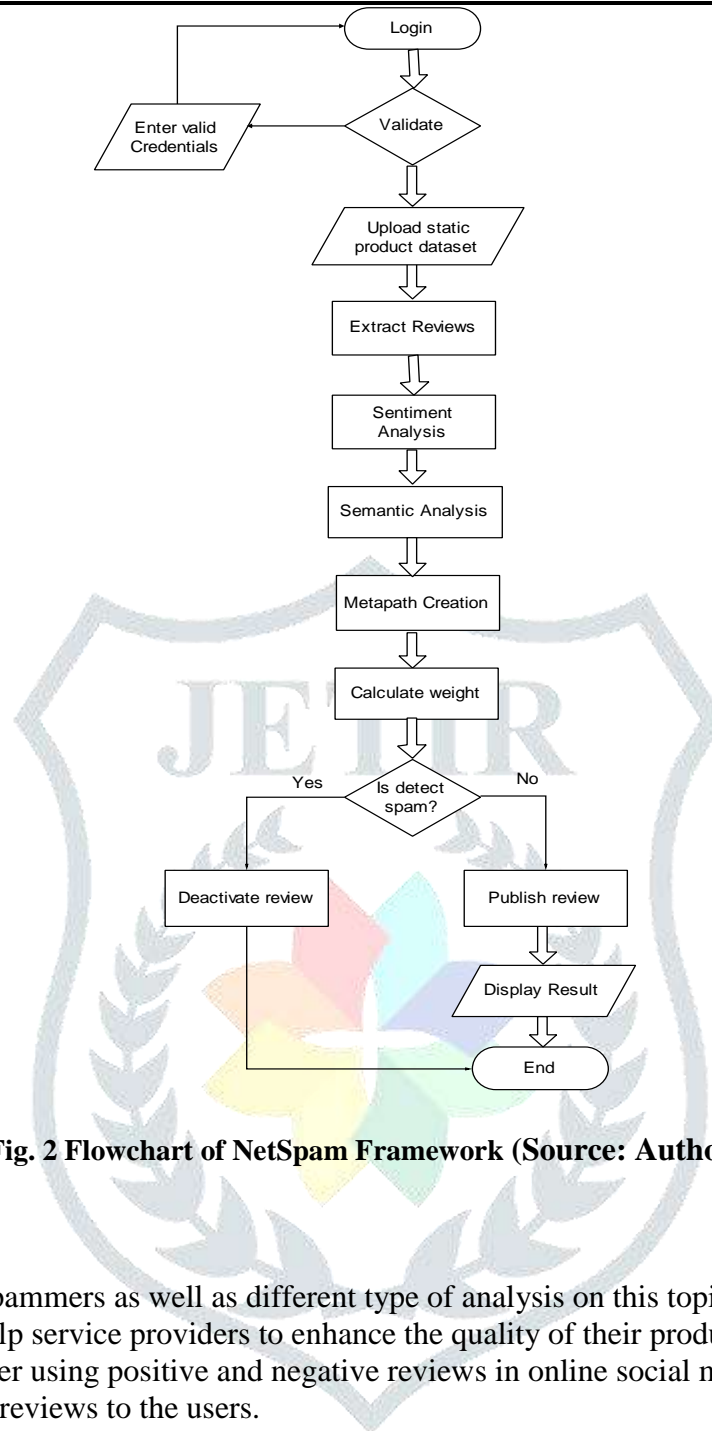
Login

Validate

Enter valid Credentials

Upload static product dataset

Extract Reviews

Sentiment Analysis

Semantic Analysis

Metapath Creation

Calculate weight

Is detect spam?

Yes

No

Deactivate review

Publish review

Display Result

End

JETIR

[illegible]ig. 2 Flowchart of NetSpam Framework (Source: Autho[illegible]

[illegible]pammers as well as different type of analysis on this topi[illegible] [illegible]lp service providers to enhance the quality of their produ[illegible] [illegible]er using positive and negative reviews in online social n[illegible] reviews to the users.